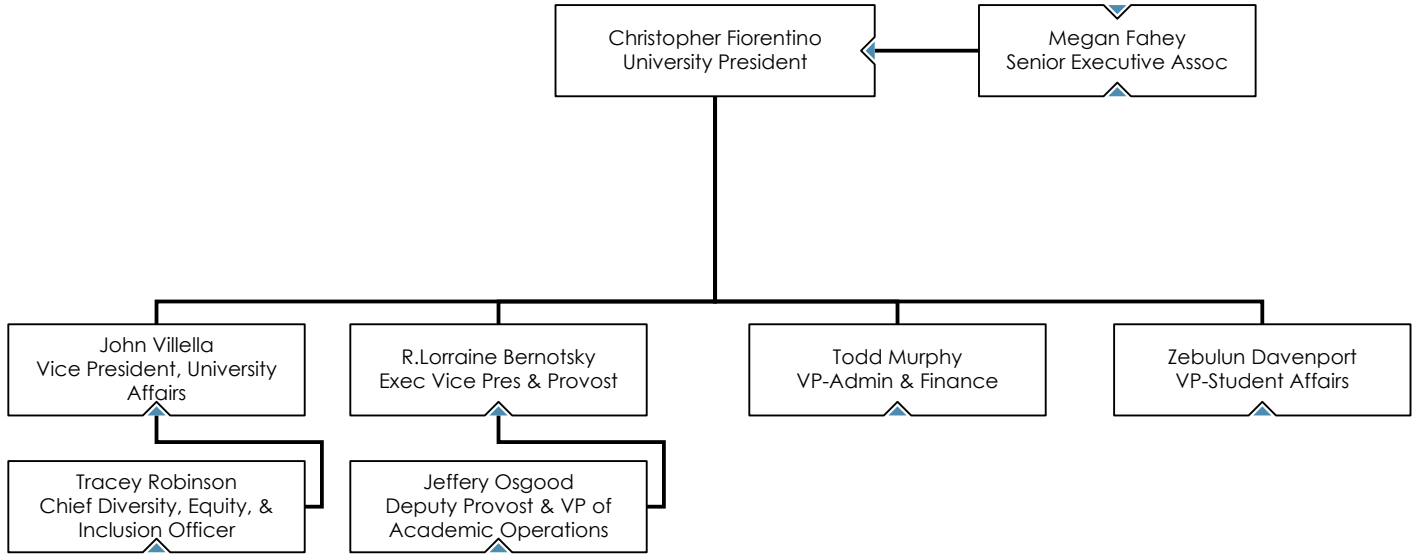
Christopher Fiorentino
University President

Megan Fahey
Senior Executive Assoc

John Villella
Vice President, University Affairs

R.Lorraine Bernotsky
Exec Vice Pres & Provost

Todd Murphy
VP-Admin & Finance

Zebulun Davenport
VP-Student Affairs

Tracey Robinson
Chief Diversity, Equity, & Inclusion Officer

Jeffery Osgood
Deputy Provost & VP of Academic Operations